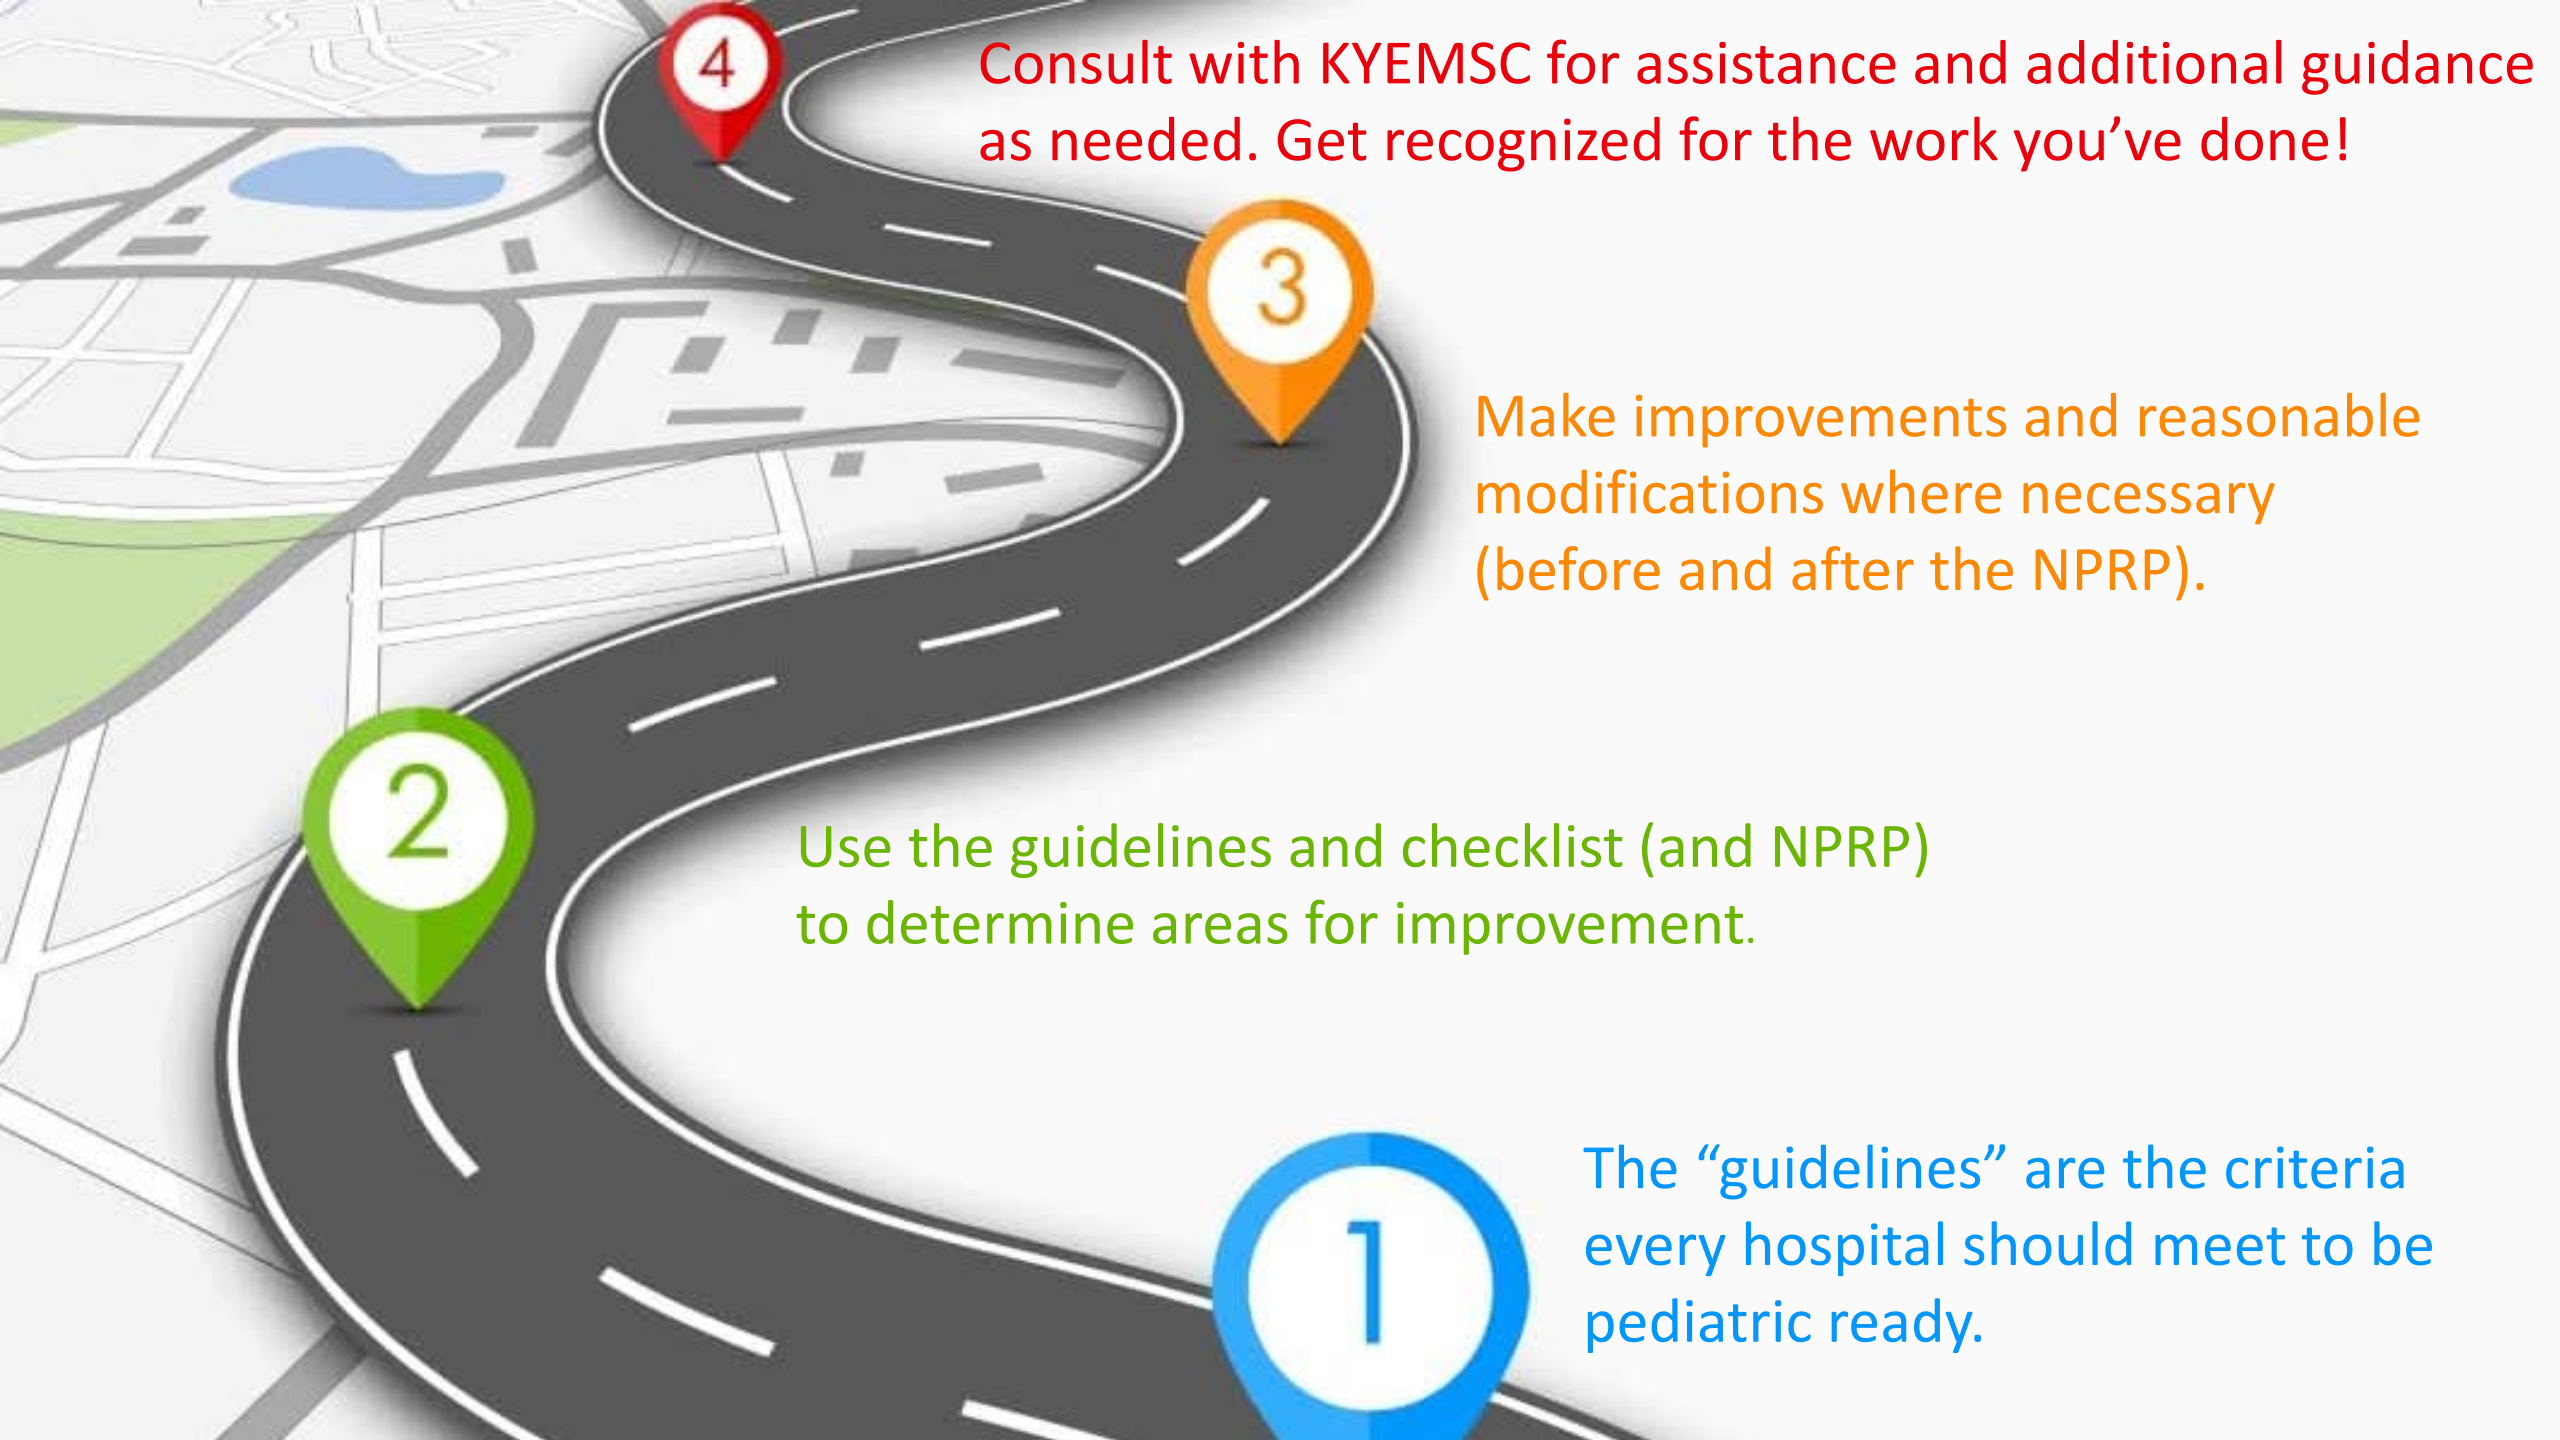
4

Consult with KYEMSC for assistance and additional guidance as needed. Get recognized for the work you've done!

3

Make improvements and reasonable modifications where necessary (before and after the NPRP).

2

Use the guidelines and checklist (and NPRP) to determine areas for improvement.

1

The "guidelines" are the criteria every hospital should meet to be pediatric ready.